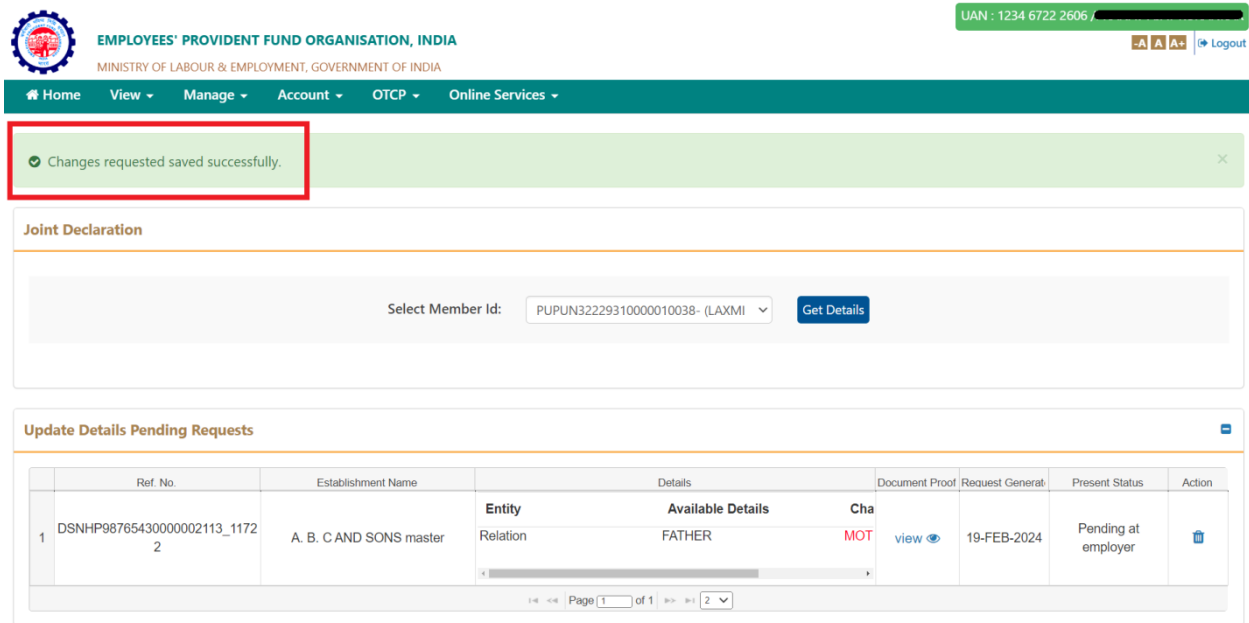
EMPLOYEES' PROVIDENT FUND ORGANISATION, INDIA
MINISTRY OF LABOUR & EMPLOYMENT, GOVERNMENT OF INDIA

UAN : 1234 6722 2606 / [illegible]

-A A A+ Logout

Home View Manage Account OTCP Online Services

Changes requested saved successfully.

×

Joint Declaration

Select Member Id: PUPUN32229310000010038- (LAXMI

Get Details

Update Details Pending Requests

| | Ref. No. | Establishment Name | Details | Document Proof | Request Generat | Present Status | Action |
|---|---|---|---|---|---|---|---|
| 1 | DSNHP98765430000002113_11722 | A. B. C AND SONS master | Entity: Relation; Available Details: FATHER; Cha: MOT | view | 19-FEB-2024 | Pending at employer | |

Page 1 of 1 2